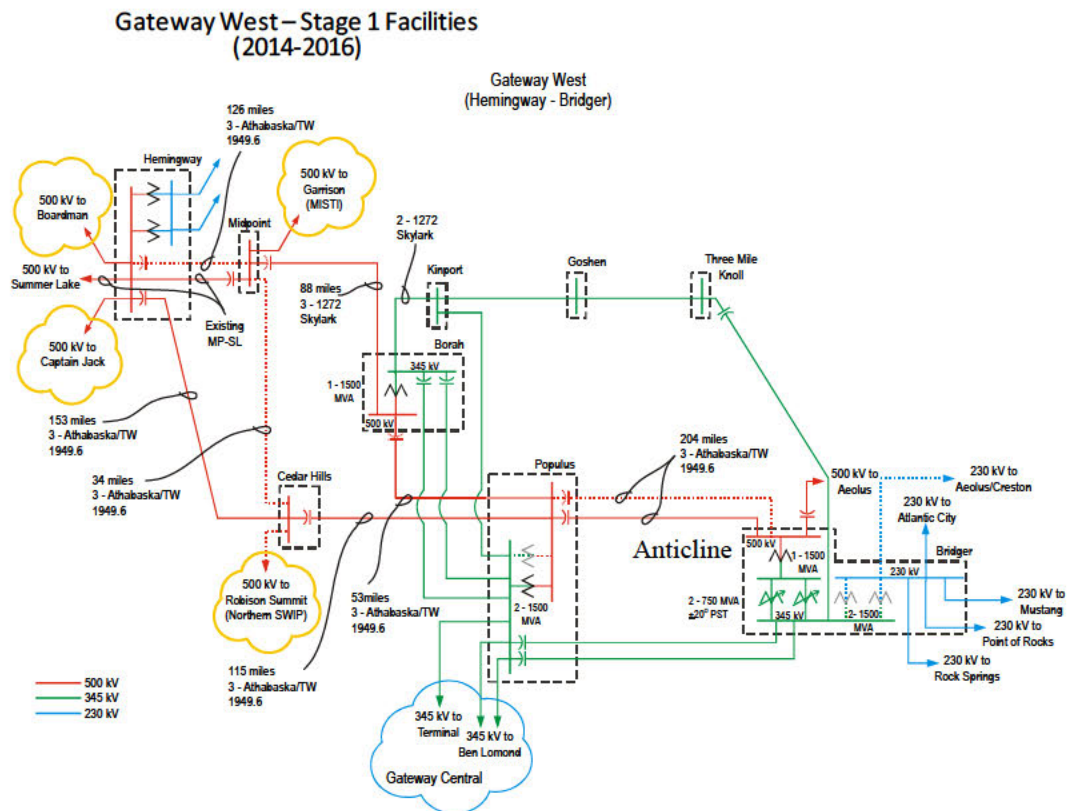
Gateway West – Stage 1 Facilities
(2014-2016)

Gateway West
(Hemingway - Bridger)

126 miles
3 - Athabaska/TW
1949.6

Hemingway

500 kV to Boardman

500 kV to Garrison (MISTI)

Midpoint

500 kV to Summer Lake

500 kV to Captain Jack

Existing MP-SL

2 - 1272 Skylark

88 miles
3 - 1272 Skylark

Kinport

Goshen

Three Mile Knoll

Borah

345 kV

1 - 1500 MVA

500 kV

153 miles
3 - Athabaska/TW
1949.6

34 miles
3 - Athabaska/TW
1949.6

Cedar Hills

Populus

204 miles
3 - Athabaska/TW
1949.6

500 kV to Aeolus

230 kV to Aeolus/Creston

230 kV to Atlantic City

Anticline

500 kV

1 - 1500 MVA

Bridger

230 kV

230 kV to Mustang

230 kV to Point of Rocks

230 kV to Rock Springs

2 - 750 MVA
±20° PST

345 kV

2 - 1500 MVA

2 - 1500 MVA

500 kV to Robison Summit (Northern SWIP)

53miles
3 - Athabaska/TW
1949.6

115 miles
3 - Athabaska/TW
1949.6

500 kV
345 kV
230 kV

345 kV to Terminal

345 kV to Ben Lomond

Gateway Central